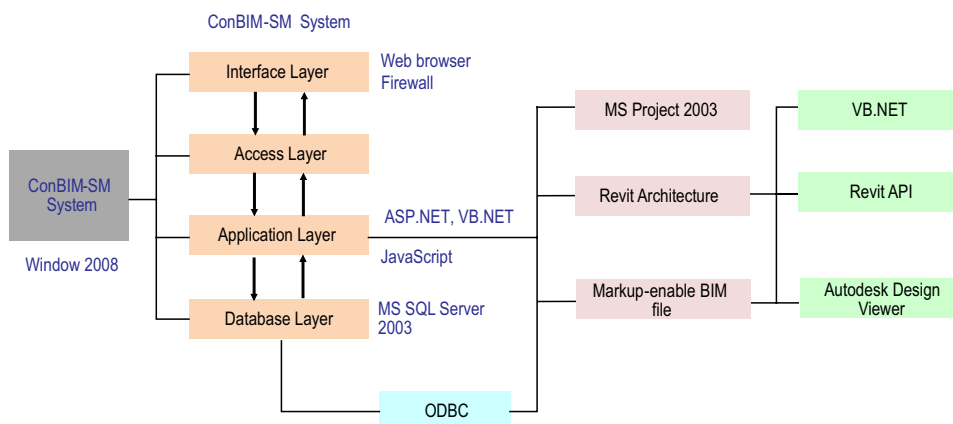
ConBIM-SM System

ConBIM-SM System

Window 2008

Interface Layer

Web browser
Firewall

Access Layer

Application Layer

ASP.NET, VB.NET

JavaScript

Database Layer

MS SQL Server 2003

ODBC

MS Project 2003

Revit Architecture

Markup-enable BIM file

VB.NET

Revit API

Autodesk Design Viewer